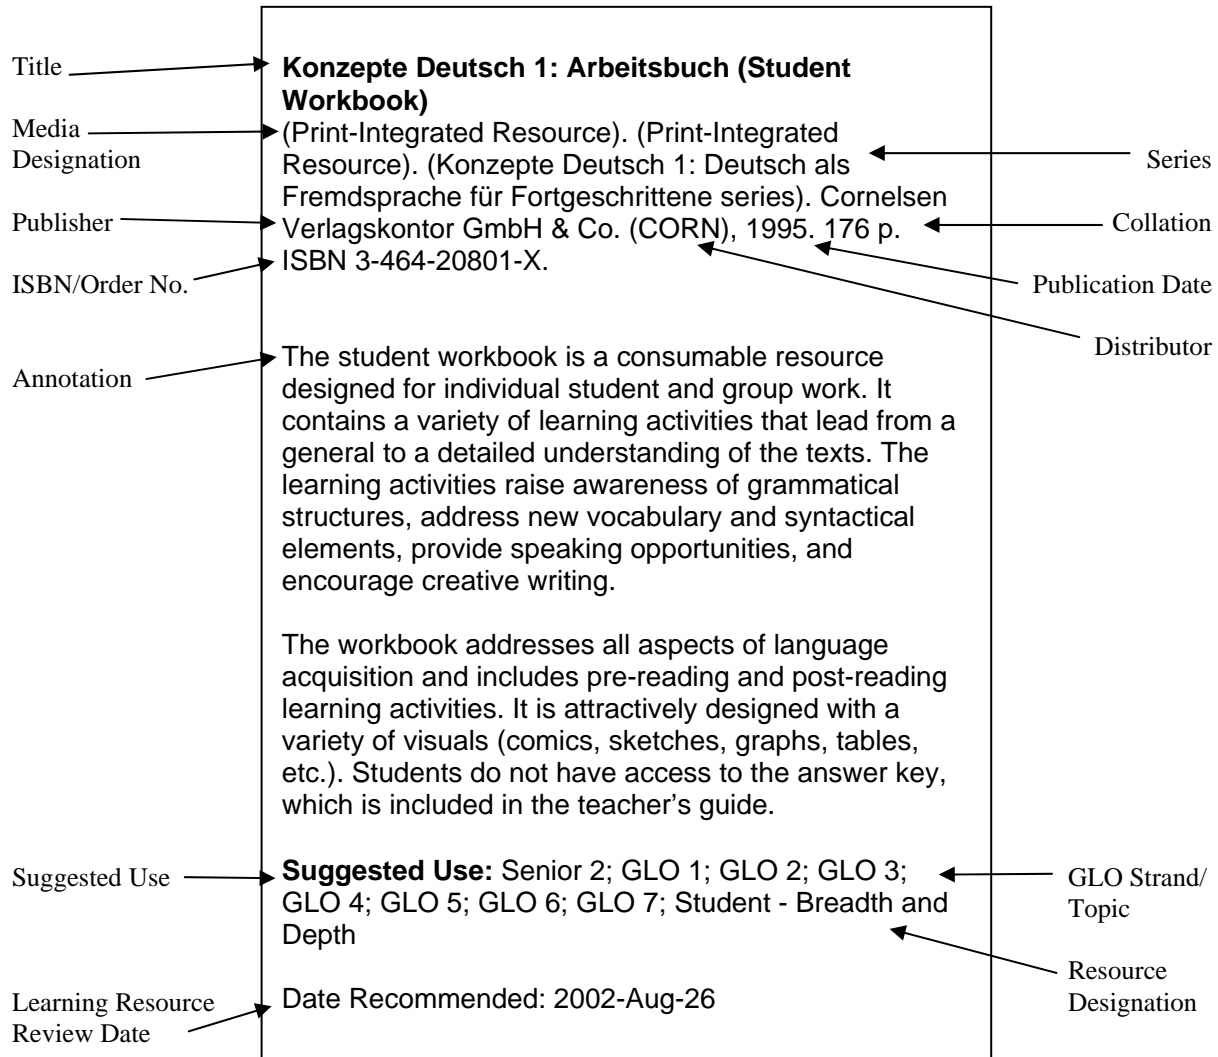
Title

Media Designation

Publisher

ISBN/Order No.

Annotation

**Konzepte Deutsch 1: Arbeitsbuch (Student Workbook)**
(Print-Integrated Resource). (Print-Integrated Resource). (Konzepte Deutsch 1: Deutsch als Fremdsprache für Fortgeschrittene series). Cornelsen Verlagskontor GmbH & Co. (CORN), 1995. 176 p. ISBN 3-464-20801-X.

Series

Collation

Publication Date

Distributor

The student workbook is a consumable resource designed for individual student and group work. It contains a variety of learning activities that lead from a general to a detailed understanding of the texts. The learning activities raise awareness of grammatical structures, address new vocabulary and syntactical elements, provide speaking opportunities, and encourage creative writing.

The workbook addresses all aspects of language acquisition and includes pre-reading and post-reading learning activities. It is attractively designed with a variety of visuals (comics, sketches, graphs, tables, etc.). Students do not have access to the answer key, which is included in the teacher's guide.

Suggested Use

**Suggested Use:** Senior 2; GLO 1; GLO 2; GLO 3; GLO 4; GLO 5; GLO 6; GLO 7; Student - Breadth and Depth

GLO Strand/ Topic

Resource Designation

Learning Resource Review Date

Date Recommended: 2002-Aug-26